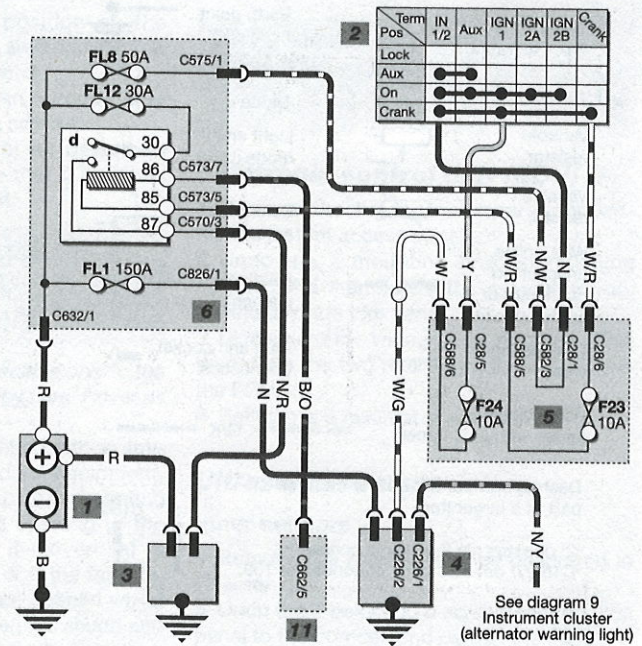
2

| Term / Pos | IN 1/2 | Aux | IGN 1 | IGN 2A | IGN 2B | Crank |
|---|---|---|---|---|---|---|
| Lock | | | | | | |
| Aux | | | | | | |
| On | | | | | | |
| Crank | | | | | | |

FL8 50A
C575/1
FL12 30A
d
30
86
C573/7
85
C573/5
87
C570/3
FL1 150A
C826/1
C632/1
6

W
Y
W/R
N/W
N
W/R
C588/6
C28/5
C588/5
C582/3
C28/1
C28/6
F24 10A
F23 10A
5

R
R
N
N/R
B/O
W/G
N/Y
B
1
3
C662/5
11
C226/2
C226/1
4

See diagram 9 Instrument cluster (alternator warning light)